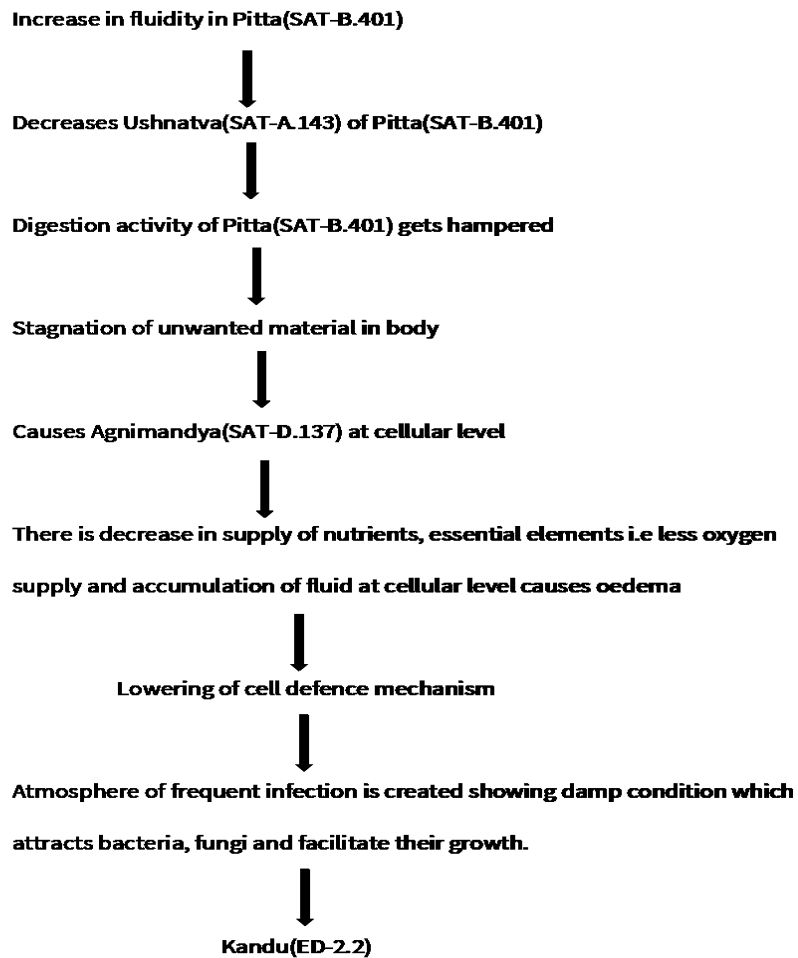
Increase in fluidity in Pitta(SAT-B.401)

Decreases Ushnatva(SAT-A.143) of Pitta(SAT-B.401)

Digestion activity of Pitta(SAT-B.401) gets hampered

Stagnation of unwanted material in body

Causes Agnimandya(SAT-D.137) at cellular level

There is decrease in supply of nutrients, essential elements i.e less oxygen supply and accumulation of fluid at cellular level causes oedema

Lowering of cell defence mechanism

Atmosphere of frequent infection is created showing damp condition which attracts bacteria, fungi and facilitate their growth.

Kandu(ED-2.2)